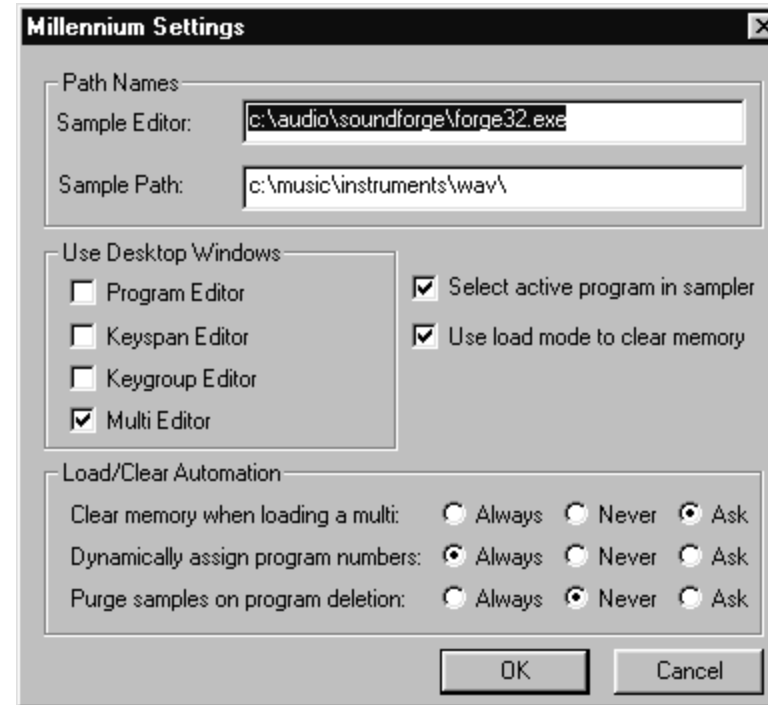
Millennium Settings

Path Names
Sample Editor: c:\audio\soundforge\forge32.exe
Sample Path: c:\music\instruments\wav\

Use Desktop Windows
Program Editor
Keyspan Editor
Keygroup Editor
Multi Editor

Select active program in sampler
Use load mode to clear memory

Load/Clear Automation
Clear memory when loading a multi: Always Never Ask
Dynamically assign program numbers: Always Never Ask
Purge samples on program deletion: Always Never Ask

OK
Cancel